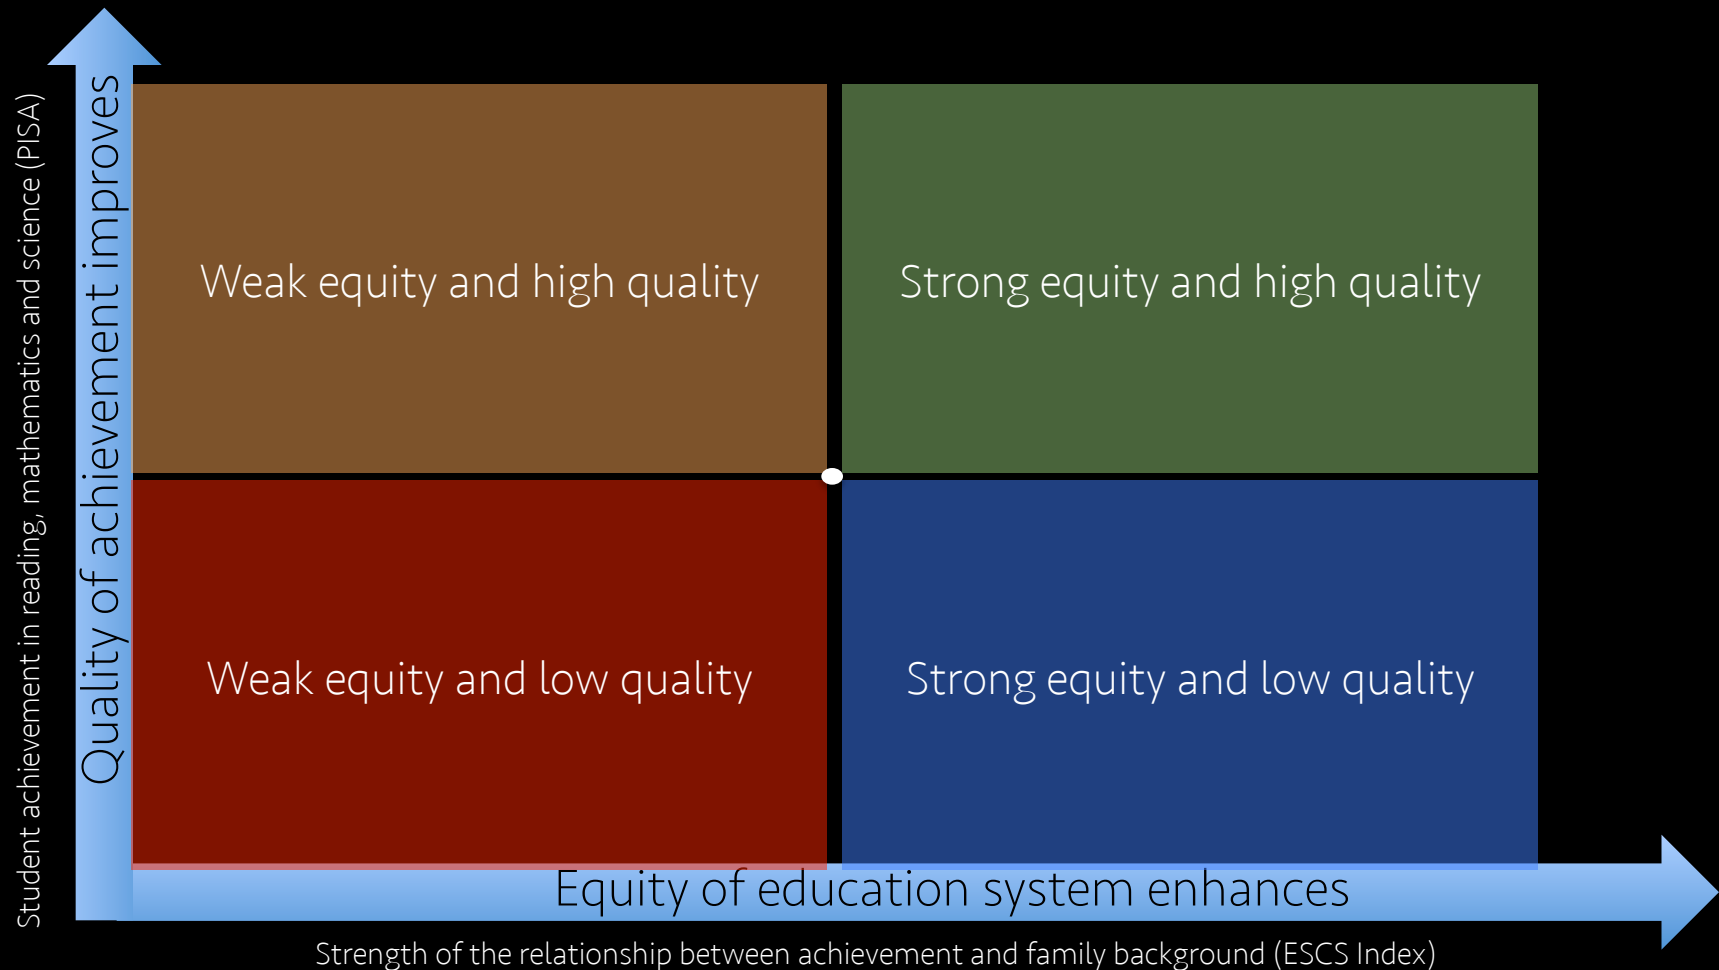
Student achievement in reading, mathematics and science (PISA)

Quality of achievement improves

Weak equity and high quality

Strong equity and high quality

Weak equity and low quality

Strong equity and low quality

Equity of education system enhances

Strength of the relationship between achievement and family background (ESCS Index)